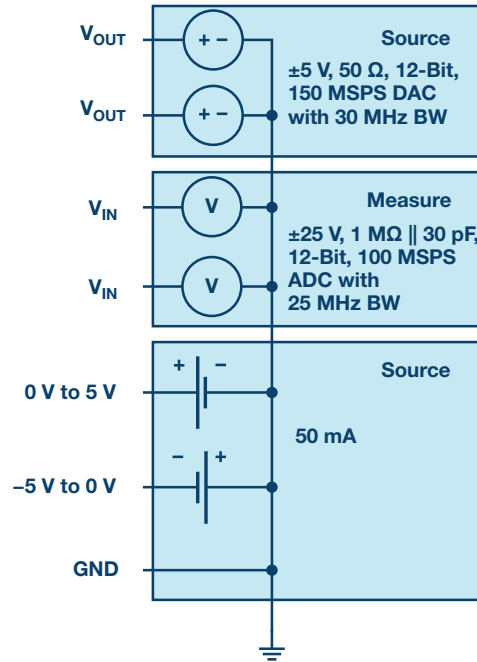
$V_{OUT}$
+ −
Source
±5 V, 50 Ω, 12-Bit, 150 MSPS DAC with 30 MHz BW
$V_{OUT}$
+ −

$V_{IN}$
V
Measure
±25 V, 1 MΩ || 30 pF, 12-Bit, 100 MSPS ADC with 25 MHz BW
$V_{IN}$
V

+ −
Source
0 V to 5 V
50 mA
− +
−5 V to 0 V
GND